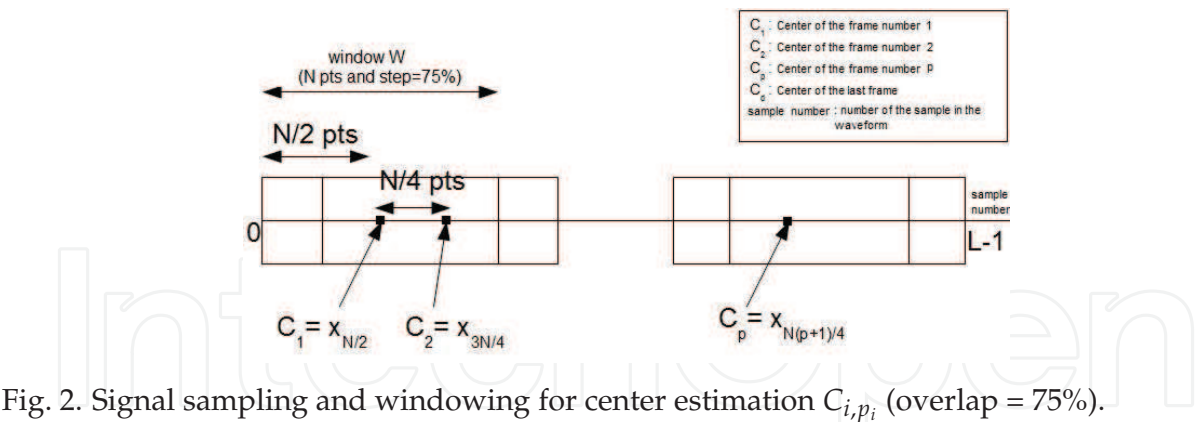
$C_1$ : Center of the frame number 1
$C_2$ : Center of the frame number 2
$C_p$ : Center of the frame number p
$C_e$ : Center of the last frame
sample number : number of the sample in the waveform

window W
(N pts and step=75%)

N/2 pts

N/4 pts

sample number

0

L-1

$C_1 = x_{N/2}$

$C_2 = x_{3N/4}$

$C_p = x_{N(p+1)/4}$

Fig. 2. Signal sampling and windowing for center estimation $C_{i,p_i}$ (overlap = 75%).